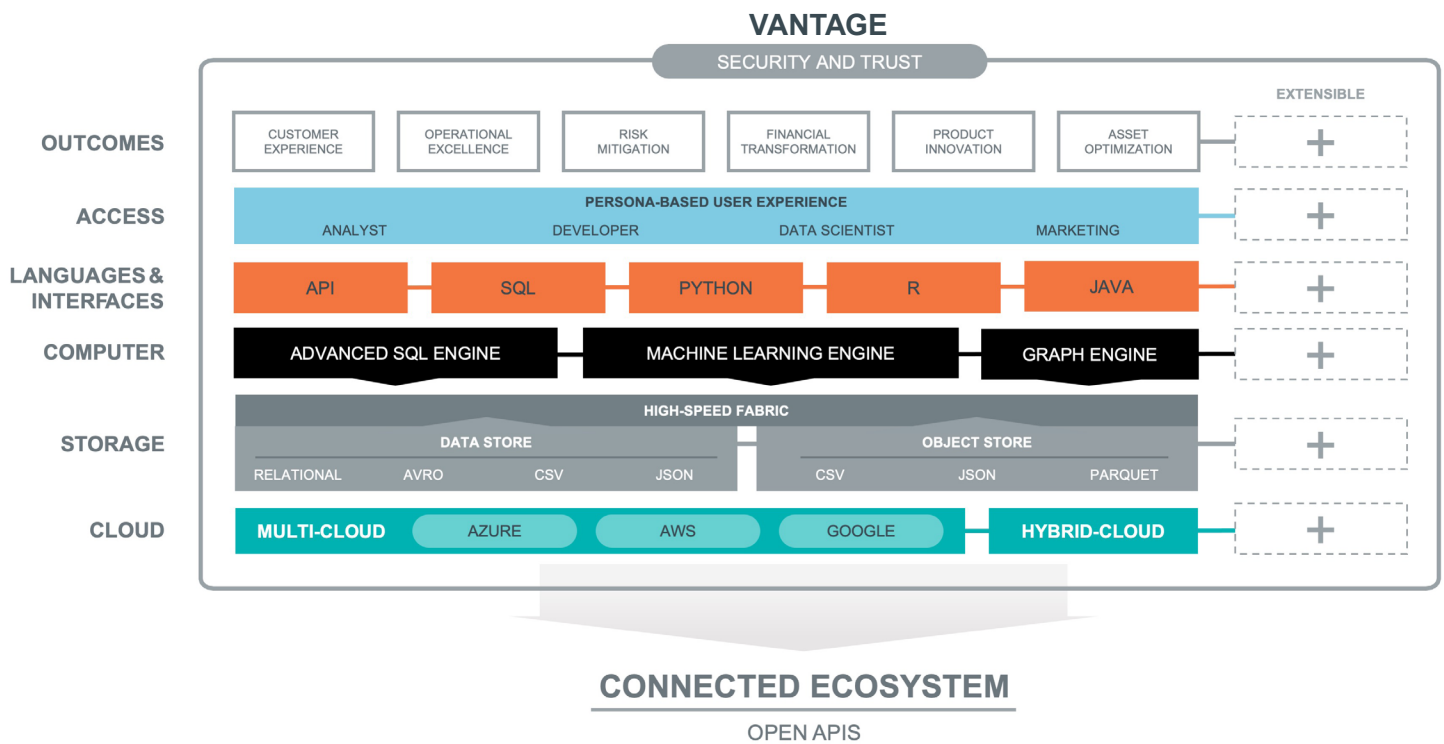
VANTAGE

SECURITY AND TRUST

EXTENSIBLE

OUTCOMES

CUSTOMER EXPERIENCE

OPERATIONAL EXCELLENCE

RISK MITIGATION

FINANCIAL TRANSFORMATION

PRODUCT INNOVATION

ASSET OPTIMIZATION

+

ACCESS

PERSONA-BASED USER EXPERIENCE

ANALYST

DEVELOPER

DATA SCIENTIST

MARKETING

+

LANGUAGES & INTERFACES

API

SQL

PYTHON

R

JAVA

+

COMPUTER

ADVANCED SQL ENGINE

MACHINE LEARNING ENGINE

GRAPH ENGINE

+

STORAGE

HIGH-SPEED FABRIC

DATA STORE

RELATIONAL

AVRO

CSV

JSON

OBJECT STORE

CSV

JSON

PARQUET

+

CLOUD

MULTI-CLOUD

AZURE

AWS

GOOGLE

HYBRID-CLOUD

+

CONNECTED ECOSYSTEM

OPEN APIS